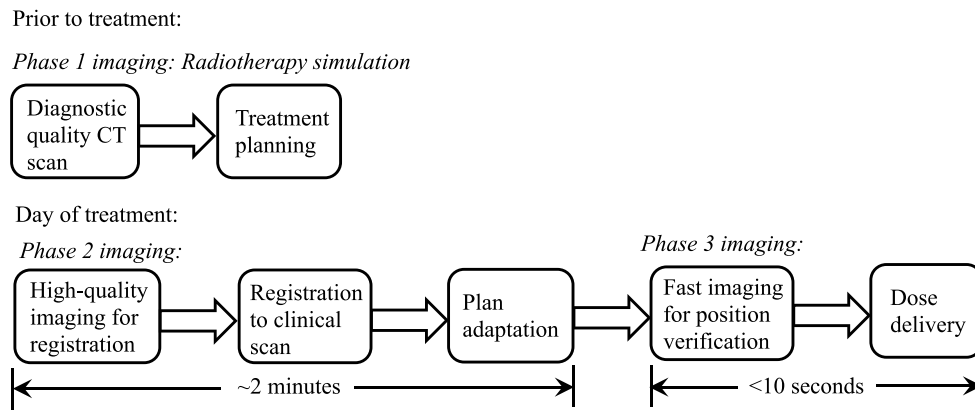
Prior to treatment:

*Phase 1 imaging: Radiotherapy simulation*

Diagnostic quality CT scan

Treatment planning

Day of treatment:

*Phase 2 imaging:*

High-quality imaging for registration

Registration to clinical scan

Plan adaptation

*Phase 3 imaging:*

Fast imaging for position verification

Dose delivery

~2 minutes

<10 seconds